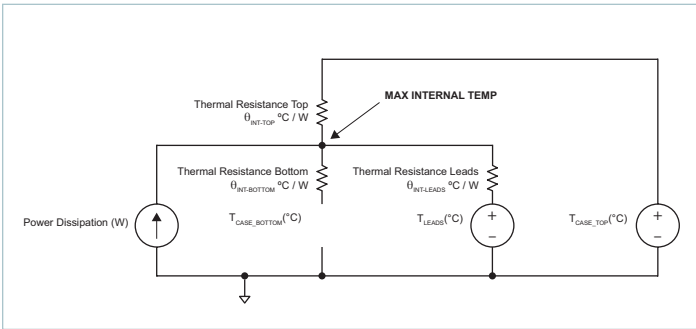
Thermal Resistance Top
$\theta_{INT-TOP}$ ºC / W

MAX INTERNAL TEMP

Thermal Resistance Bottom
$\theta_{INT-BOTTOM}$ ºC / W

Thermal Resistance Leads
$\theta_{INT-LEADS}$ ºC / W

Power Dissipation (W)

$T_{CASE\_BOTTOM}$(°C)

$T_{LEADS}$(°C)

+

−

$T_{CASE\_TOP}$(°C)

+

−